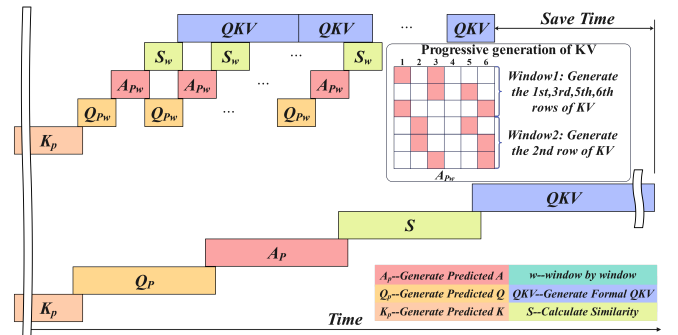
$QKV$ $QKV$ ... $QKV$ Save Time

$S_w$ $S_w$ ... $S_w$

$A_{P_w}$ $A_{P_w}$ ... $A_{P_w}$

$Q_{P_w}$ $Q_{P_w}$ ... $Q_{P_w}$

$K_P$

Progressive generation of KV

1 2 3 4 5 6

Window1: Generate the 1st,3rd,5th,6th rows of KV

Window2: Generate the 2nd row of KV

$A_{P_w}$

$QKV$

$S$

$A_P$

$Q_P$

$K_P$

| $A_P$--Generate Predicted A | w--window by window |
|---|---|
| $Q_P$--Generate Predicted Q | QKV--Generate Formal QKV |
| $K_P$--Generate Predicted K | S--Calculate Similarity |

Time